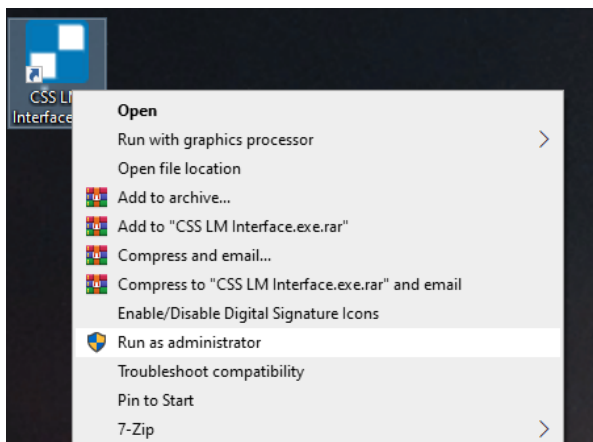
CSS LM Interface

Open
Run with graphics processor
Open file location
Add to archive...
Add to "CSS LM Interface.exe.rar"
Compress and email...
Compress to "CSS LM Interface.exe.rar" and email
Enable/Disable Digital Signature Icons
Run as administrator
Troubleshoot compatibility
Pin to Start
7-Zip